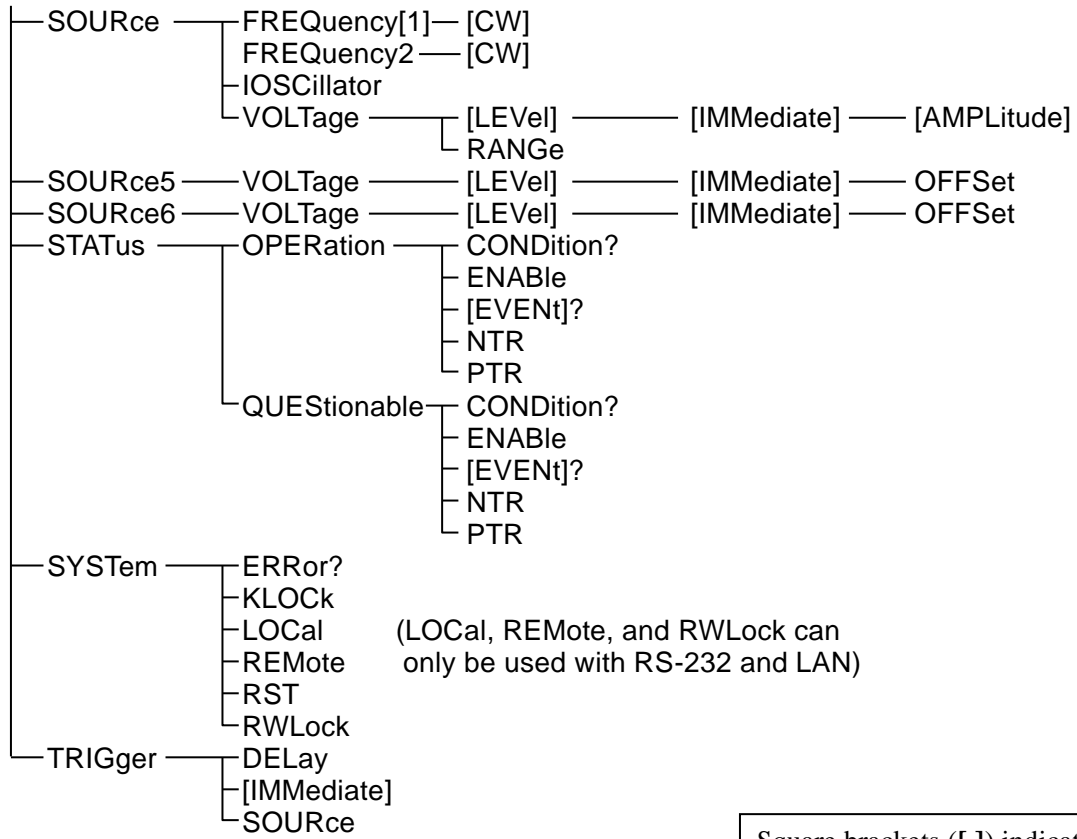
SOURce FREQuency[1] [CW]
FREQuency2 [CW]
IOSCillator
VOLTage [LEVel] [IMMediate] [AMPLitude]
RANGe
SOURce5 VOLTage [LEVel] [IMMediate] OFFSet
SOURce6 VOLTage [LEVel] [IMMediate] OFFSet
STATus OPERation CONDition?
ENABle
[EVENt]?
NTR
PTR
QUEStionable CONDition?
ENABle
[EVENt]?
NTR
PTR
SYSTem ERRor?
KLOCk
LOCal
REMote
RST
RWLock
(LOCal, REMote, and RWLock can only be used with RS-232 and LAN)
TRIGger DELay
[IMMediate]
SOURce

Square brackets ([ ]) indicat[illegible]